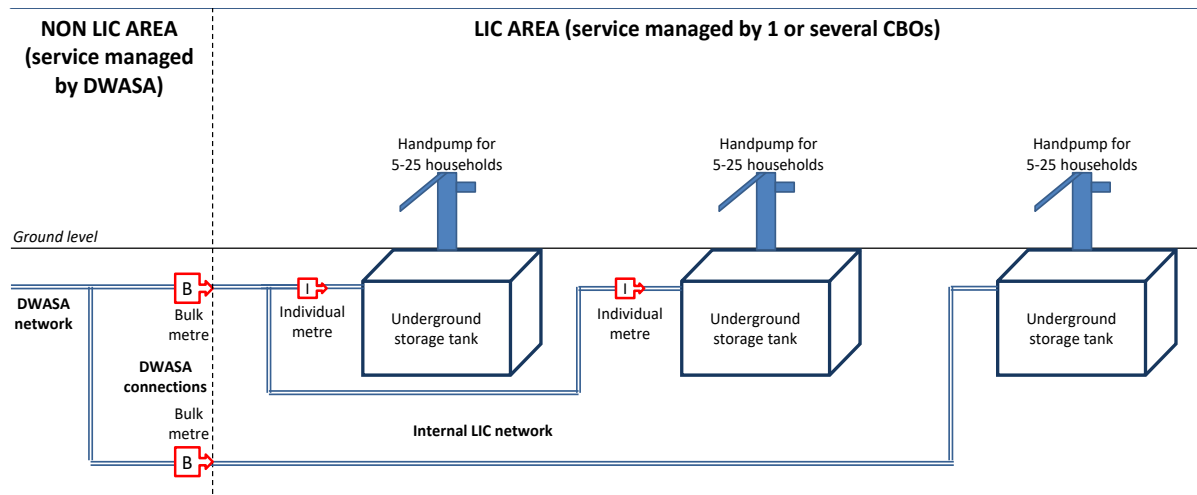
NON LIC AREA (service managed by DWASA)

LIC AREA (service managed by 1 or several CBOs)

Handpump for 5-25 households

Handpump for 5-25 households

Handpump for 5-25 households

Ground level

DWASA network

B

Bulk metre

I

Individual metre

Underground storage tank

I

Individual metre

Underground storage tank

Underground storage tank

DWASA connections

Bulk metre

Internal LIC network

B